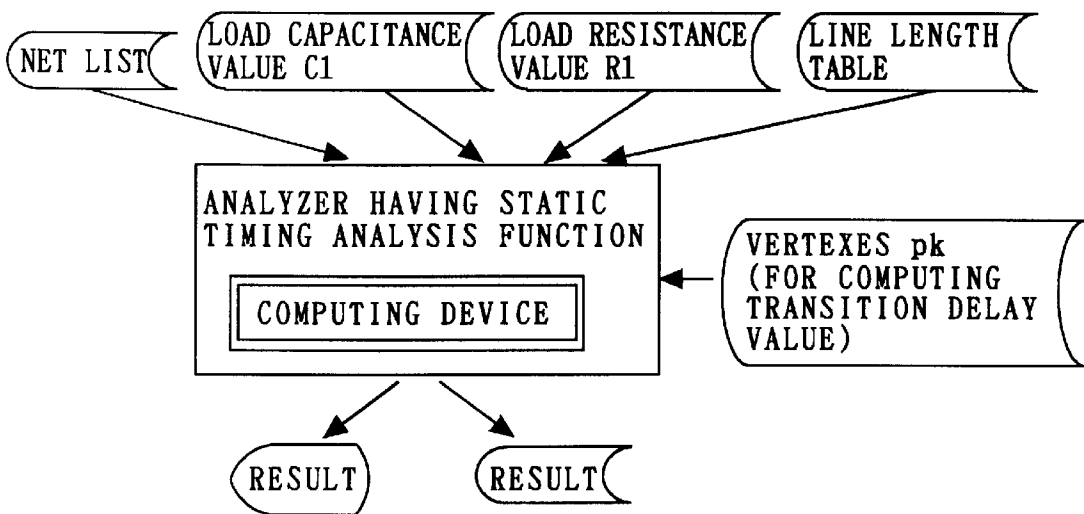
NET LIST

LOAD CAPACITANCE VALUE C1

LOAD RESISTANCE VALUE R1

LINE LENGTH TABLE

ANALYZER HAVING STATIC TIMING ANALYSIS FUNCTION

COMPUTING DEVICE

VERTEXES pk (FOR COMPUTING TRANSITION DELAY VALUE)

RESULT

RESULT